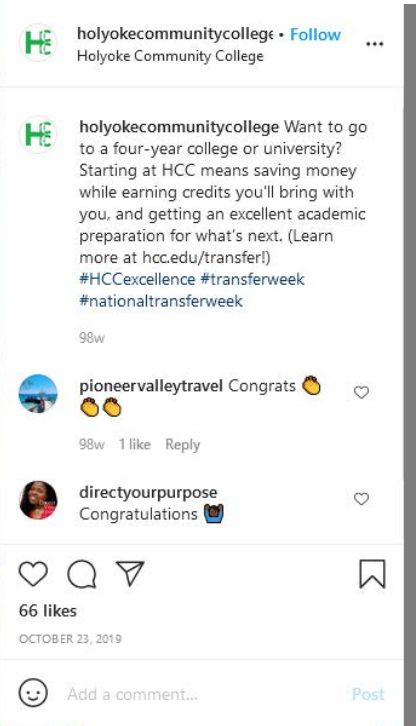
holyokecommunitycollege • Follow
Holyoke Community College

holyokecommunitycollege Want to go to a four-year college or university? Starting at HCC means saving money while earning credits you'll bring with you, and getting an excellent academic preparation for what's next. (Learn more at hcc.edu/transfer!) #HCCexcellence #transferweek #nationaltransferweek

98w

pioneervalleytravel Congrats 👏👏👏

98w 1 like Reply

directyourpurpose
Congratulations 🙌

66 likes

OCTOBER 23, 2019

Add a comment...

Post